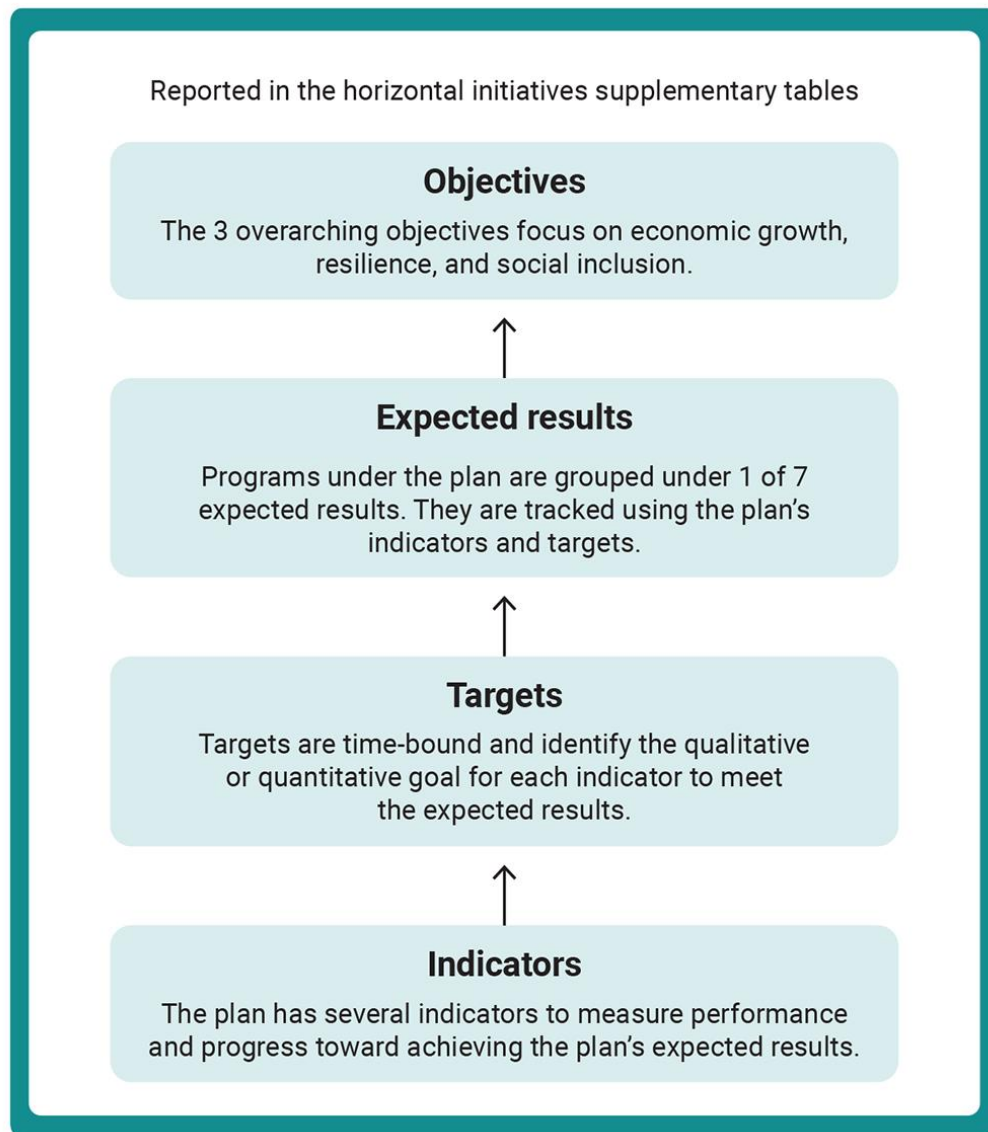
Reported in the horizontal initiatives supplementary tables

Objectives

The 3 overarching objectives focus on economic growth, resilience, and social inclusion.

Expected results

Programs under the plan are grouped under 1 of 7 expected results. They are tracked using the plan's indicators and targets.

Targets

Targets are time-bound and identify the qualitative or quantitative goal for each indicator to meet the expected results.

Indicators

The plan has several indicators to measure performance and progress toward achieving the plan's expected results.